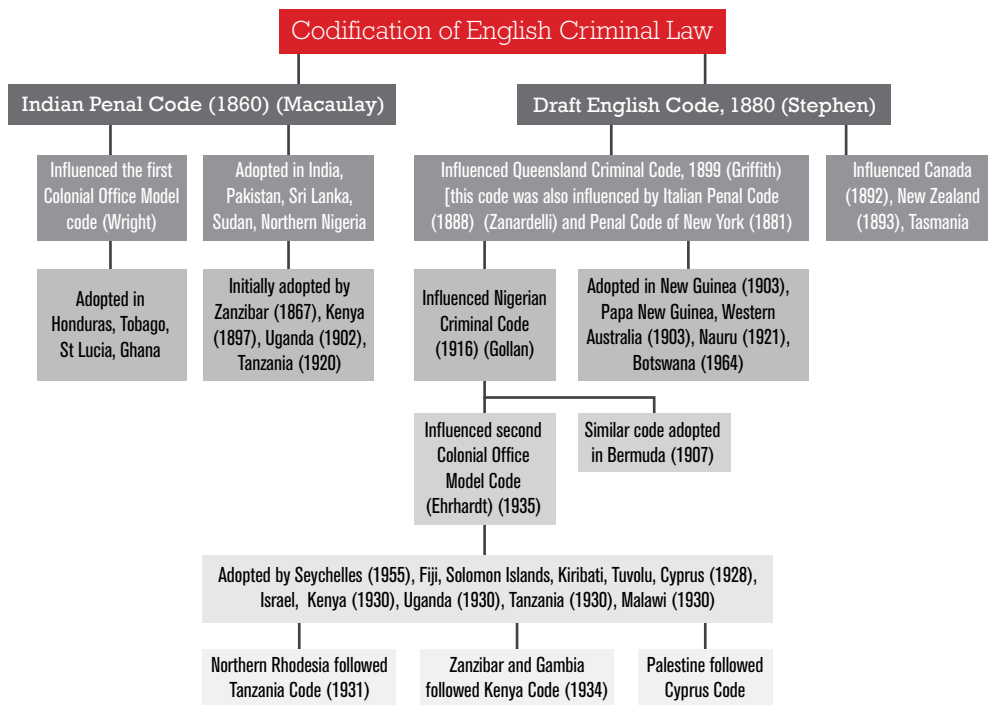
Codification of English Criminal Law

Indian Penal Code (1860) (Macaulay)

Draft English Code, 1880 (Stephen)

Influenced the first Colonial Office Model code (Wright)

Adopted in India, Pakistan, Sri Lanka, Sudan, Northern Nigeria

Influenced Queensland Criminal Code, 1899 (Griffith) [this code was also influenced by Italian Penal Code (1888) (Zanardelli) and Penal Code of New York (1881)

Influenced Canada (1892), New Zealand (1893), Tasmania

Adopted in Honduras, Tobago, St Lucia, Ghana

Initially adopted by Zanzibar (1867), Kenya (1897), Uganda (1902), Tanzania (1920)

Influenced Nigerian Criminal Code (1916) (Gollan)

Adopted in New Guinea (1903), Papa New Guinea, Western Australia (1903), Nauru (1921), Botswana (1964)

Influenced second Colonial Office Model Code (Ehrhardt) (1935)

Similar code adopted in Bermuda (1907)

Adopted by Seychelles (1955), Fiji, Solomon Islands, Kiribati, Tuvolu, Cyprus (1928), Israel, Kenya (1930), Uganda (1930), Tanzania (1930), Malawi (1930)

Northern Rhodesia followed Tanzania Code (1931)

Zanzibar and Gambia followed Kenya Code (1934)

Palestine followed Cyprus Code